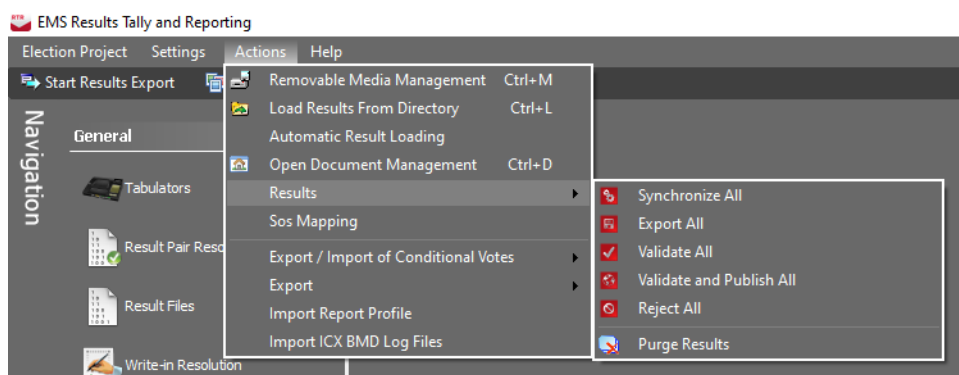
EMS Results Tally and Reporting

Election Project Settings Actions Help

Start Results Export

Navigation

General

Tabulators

Result Pair Reso

Result Files

Write-in Resolution

Removable Media Management Ctrl+M
Load Results From Directory Ctrl+L
Automatic Result Loading
Open Document Management Ctrl+D
Results
Sos Mapping
Export / Import of Conditional Votes
Export
Import Report Profile
Import ICX BMD Log Files

Synchronize All
Export All
Validate All
Validate and Publish All
Reject All
Purge Results